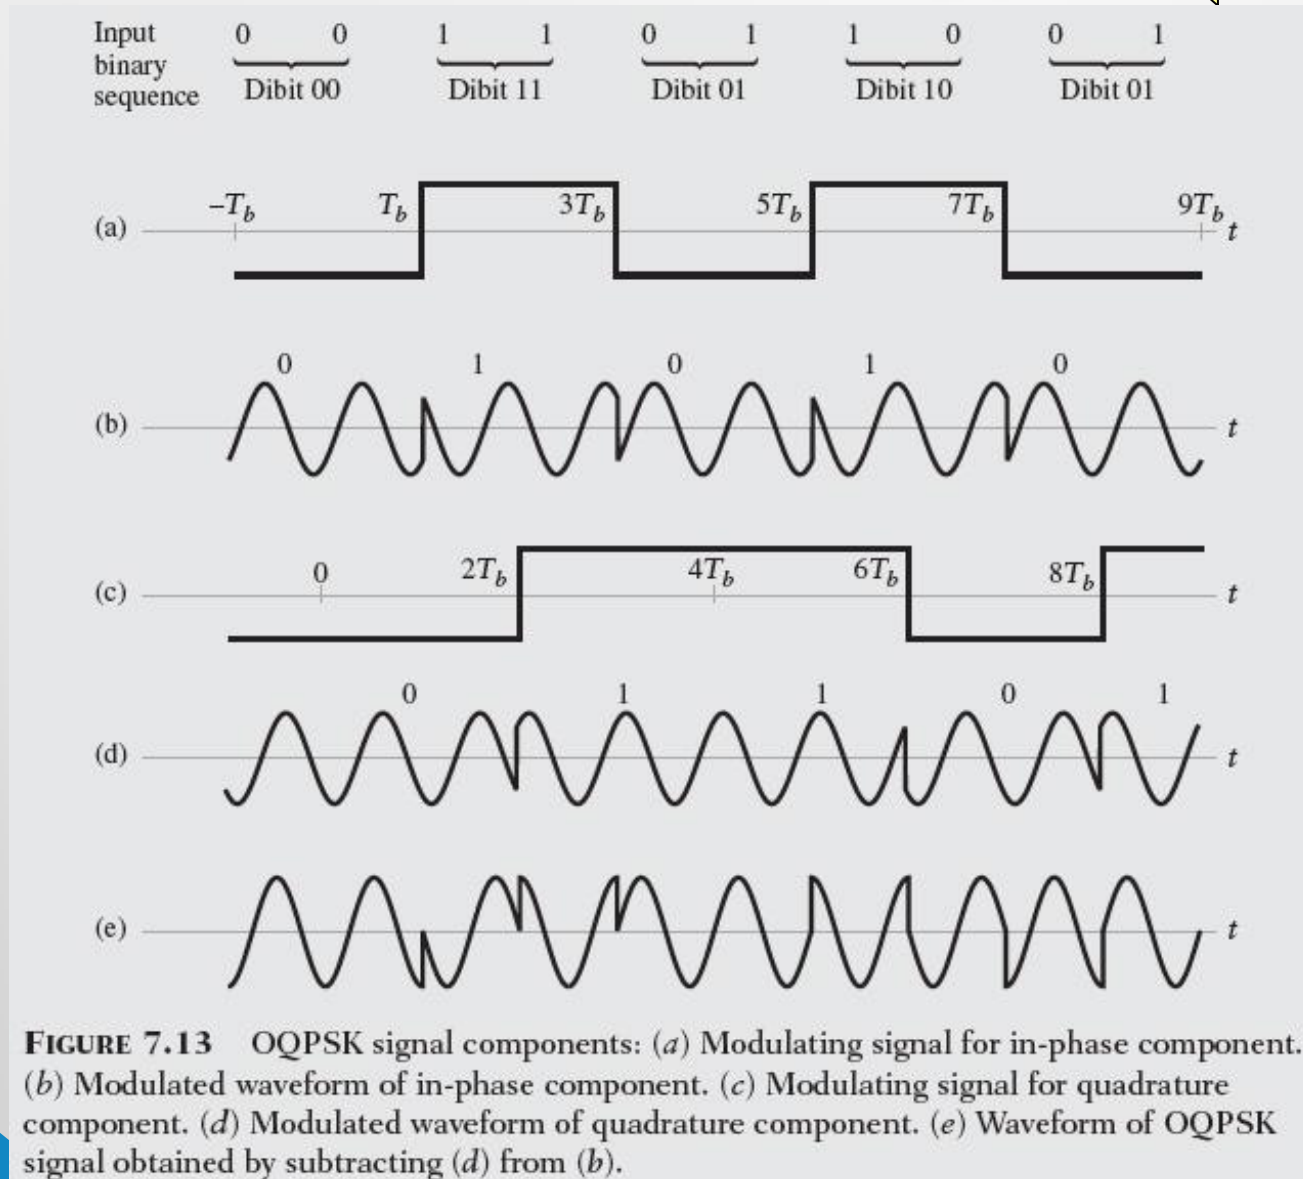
Input binary sequence

0 0 Dibit 00

1 1 Dibit 11

0 1 Dibit 01

1 0 Dibit 10

0 1 Dibit 01

(a) $-T_b$ $T_b$ $3T_b$ $5T_b$ $7T_b$ $9T_b$ $t$

(b) 0 1 0 1 0 $t$

(c) 0 $2T_b$ $4T_b$ $6T_b$ $8T_b$ $t$

(d) 0 1 1 0 1 $t$

(e) $t$

FIGURE 7.13 OQPSK signal components: (a) Modulating signal for in-phase component. (b) Modulated waveform of in-phase component. (c) Modulating signal for quadrature component. (d) Modulated waveform of quadrature component. (e) Waveform of OQPSK signal obtained by subtracting (d) from (b).